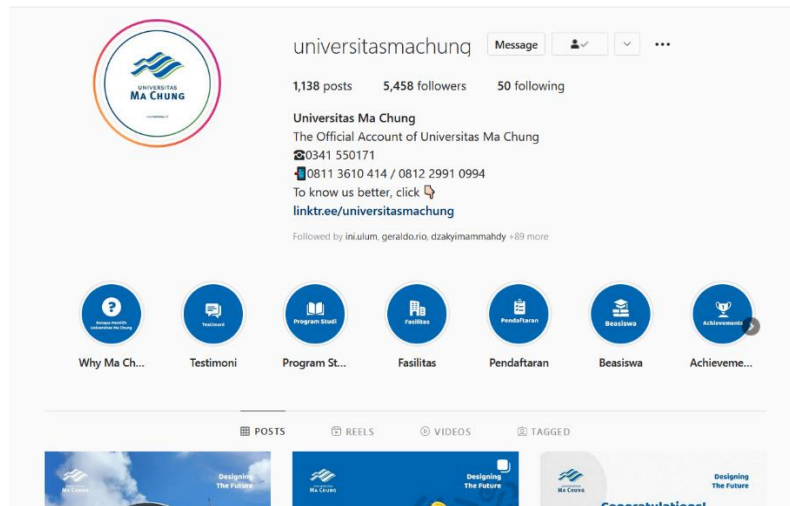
UNIVERSITAS
MA CHUNG

universitasmachung Message

1,138 posts 5,458 followers 50 following

Universitas Ma Chung
The Official Account of Universitas Ma Chung
☎0341 550171
📲0811 3610 414 / 0812 2991 0994
To know us better, click 👇
linktr.ee/universitasmachung

Followed by ini.ulum, geraldo.rio, dzakyimammahdy +89 more

Unique Health Universitas Ma Chung
Why Ma Ch...

Testimoni
Testimoni

Program Studi
Program St...

Fasilitas
Fasilitas

Pendaftaran
Pendaftaran

Beasiswa
Beasiswa

Achievements
Achieveme...

POSTS REELS VIDEOS TAGGED

Ma Chung
Designing The Future

Ma Chung
Designing The Future

Ma Chung
Designing The Future
Congratulations!